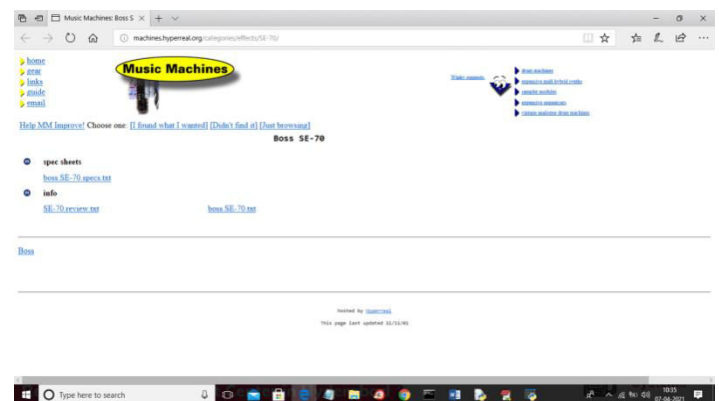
Music Machines: Boss S ×

machines.hyperreal.org/categories/effects/SE-70/

home
gear
links
guide
email

Music Machines

Widget summary

drum machines
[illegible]
sampler modules
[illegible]
vintage analogue drum machines

Help MM Improve! Choose one: [I found what I wanted] [Didn't find it] [Just browsing]

Boss SE-70

spec sheets

boss SE-70 specs.txt

info

SE-70 review.txt

boss SE-70.txt

Boss

hosted by hyperreal

This page last updated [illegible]

Type here to search

10:35
07-06-2021